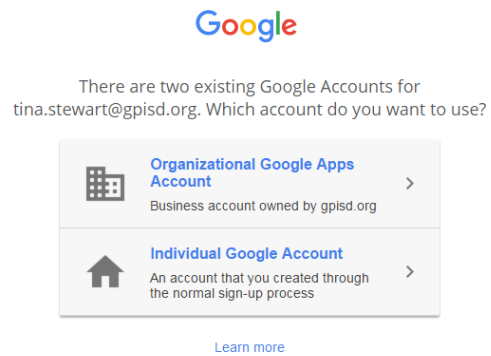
Google

There are two existing Google Accounts for tina.stewart@gpisd.org. Which account do you want to use?

Organizational Google Apps Account
Business account owned by gpisd.org

Individual Google Account
An account that you created through the normal sign-up process

Learn more